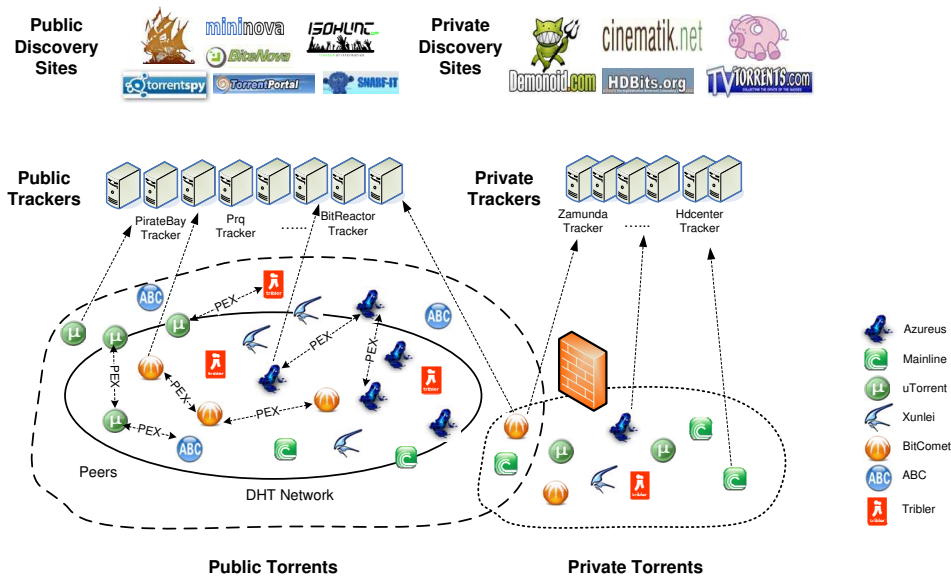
Public Discovery Sites

mininova

ISOHUNT

BitNova

torrentspy

TorrentPortal

SNARF-IT

Private Discovery Sites

cinematik.net

Demonoid.com

HDBits.org

TVTORRENTS.com

Public Trackers

PirateBay Tracker

Prq Tracker

......

BitReactor Tracker

Private Trackers

Zamunda Tracker

......

Hdcenter Tracker

ABC

PEX

PEX

PEX

PEX

PEX

PEX

PEX

PEX

ABC

ABC

Peers

DHT Network

Azureus

Mainline

uTorrent

Xunlei

BitComet

ABC

Tribler

Public Torrents

Private Torrents